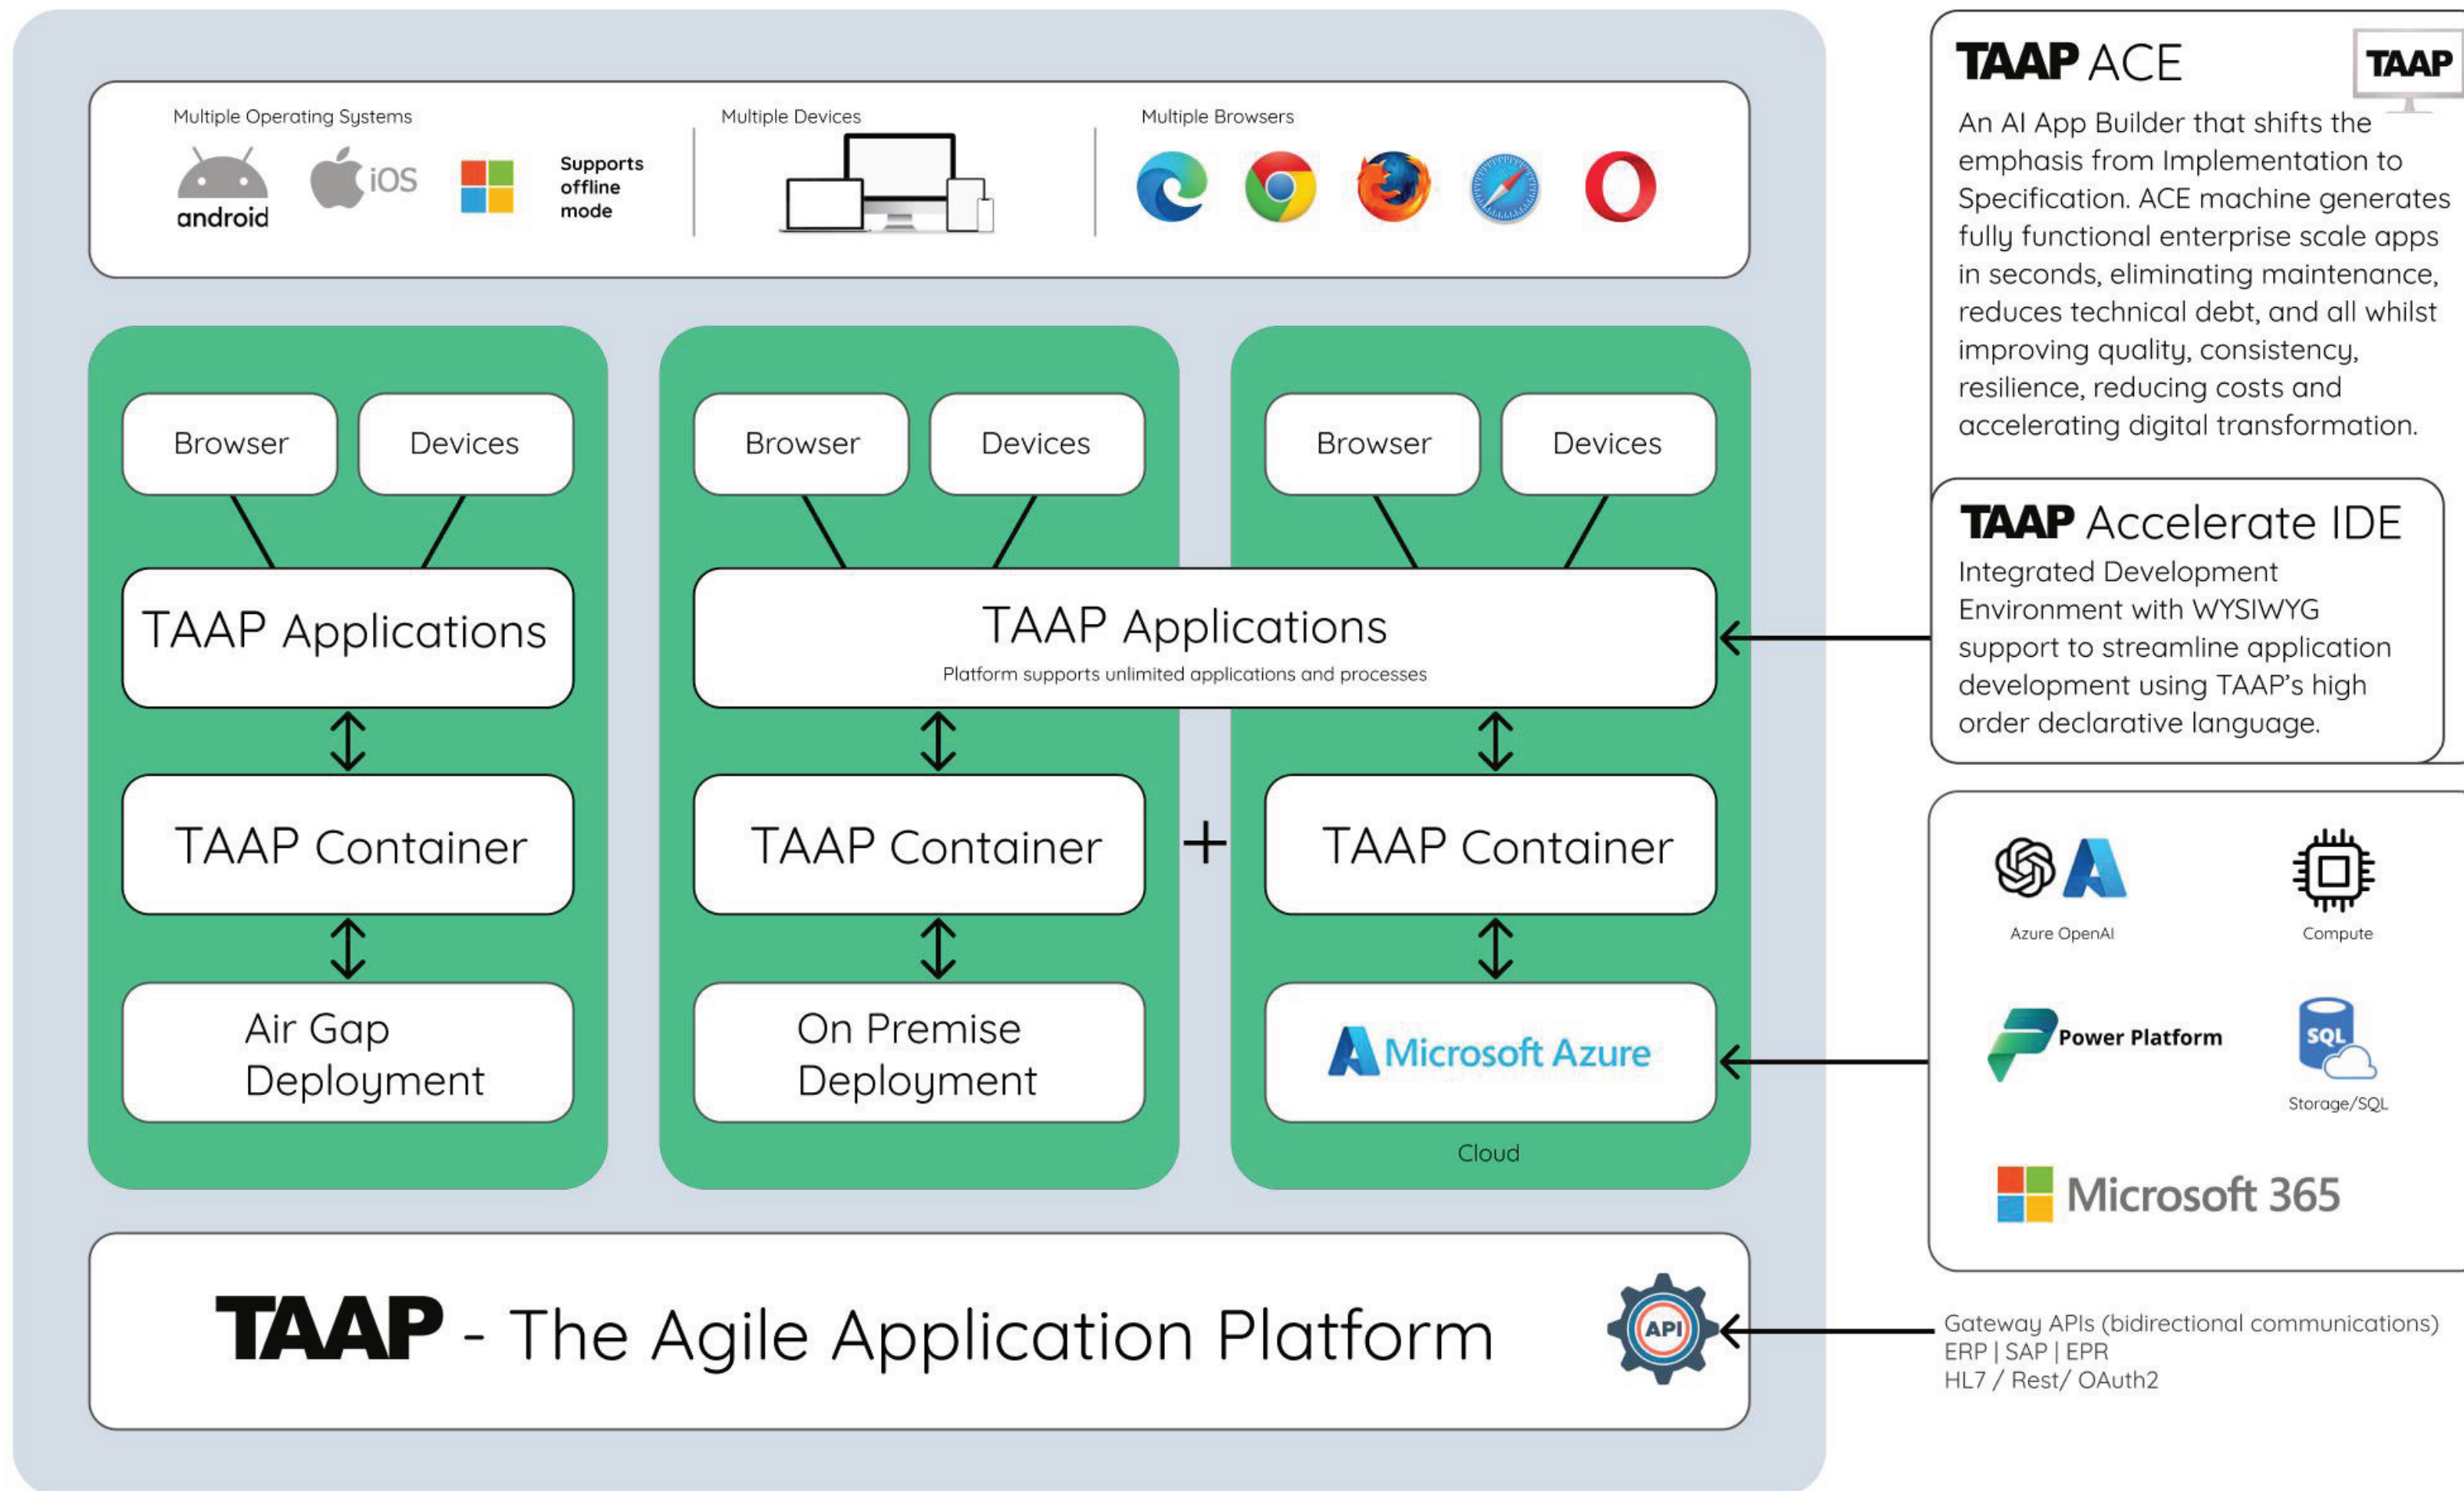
Multiple Operating Systems

android

iOS

Supports offline mode

Multiple Devices

Multiple Browsers

Browser

Devices

TAAP Applications

TAAP Container

Air Gap Deployment

Browser

Devices

Browser

Devices

TAAP Applications

Platform supports unlimited applications and processes

TAAP Container

+

TAAP Container

On Premise Deployment

Microsoft Azure

Cloud

TAAP - The Agile Application Platform

API

TAAP ACE

TAAP

An AI App Builder that shifts the emphasis from Implementation to Specification. ACE machine generates fully functional enterprise scale apps in seconds, eliminating maintenance, reduces technical debt, and all whilst improving quality, consistency, resilience, reducing costs and accelerating digital transformation.

TAAP Accelerate IDE

Integrated Development Environment with WYSIWYG support to streamline application development using TAAP's high order declarative language.

Azure OpenAI

Compute

Power Platform

SQL

Storage/SQL

Microsoft 365

Gateway APIs (bidirectional communications)
ERP | SAP | EPR
HL7 / Rest/ OAuth2